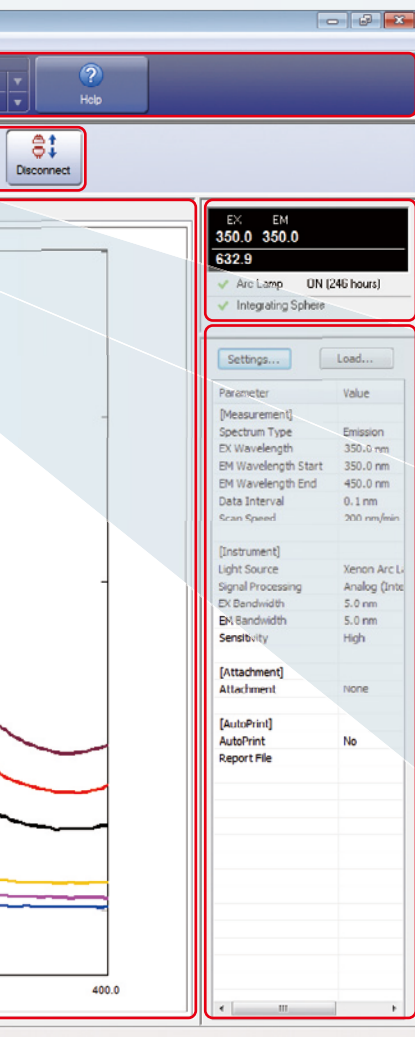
Help

Disconnect

EX EM
350.0 350.0
632.9

Arc Lamp ON (246 hours)
Integrating Sphere

Settings... Load...

| Parameter | Value |
|---|---|
| [Measurement] | |
| Spectrum Type | Emission |
| EX Wavelength | 350.0 nm |
| EM Wavelength Start | 350.0 nm |
| EM Wavelength End | 450.0 nm |
| Data Interval | 0.1 nm |
| Scan Speed | 200 nm/min |
| [Instrument] | |
| Light Source | Xenon Arc L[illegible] |
| Signal Processing | Analog (Inte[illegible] |
| EX Bandwidth | 5.0 nm |
| EM Bandwidth | 5.0 nm |
| Sensitivity | High |
| [Attachment] | |
| Attachment | None |
| [AutoPrint] | |
| AutoPrint | No |
| Report File | |

400.0